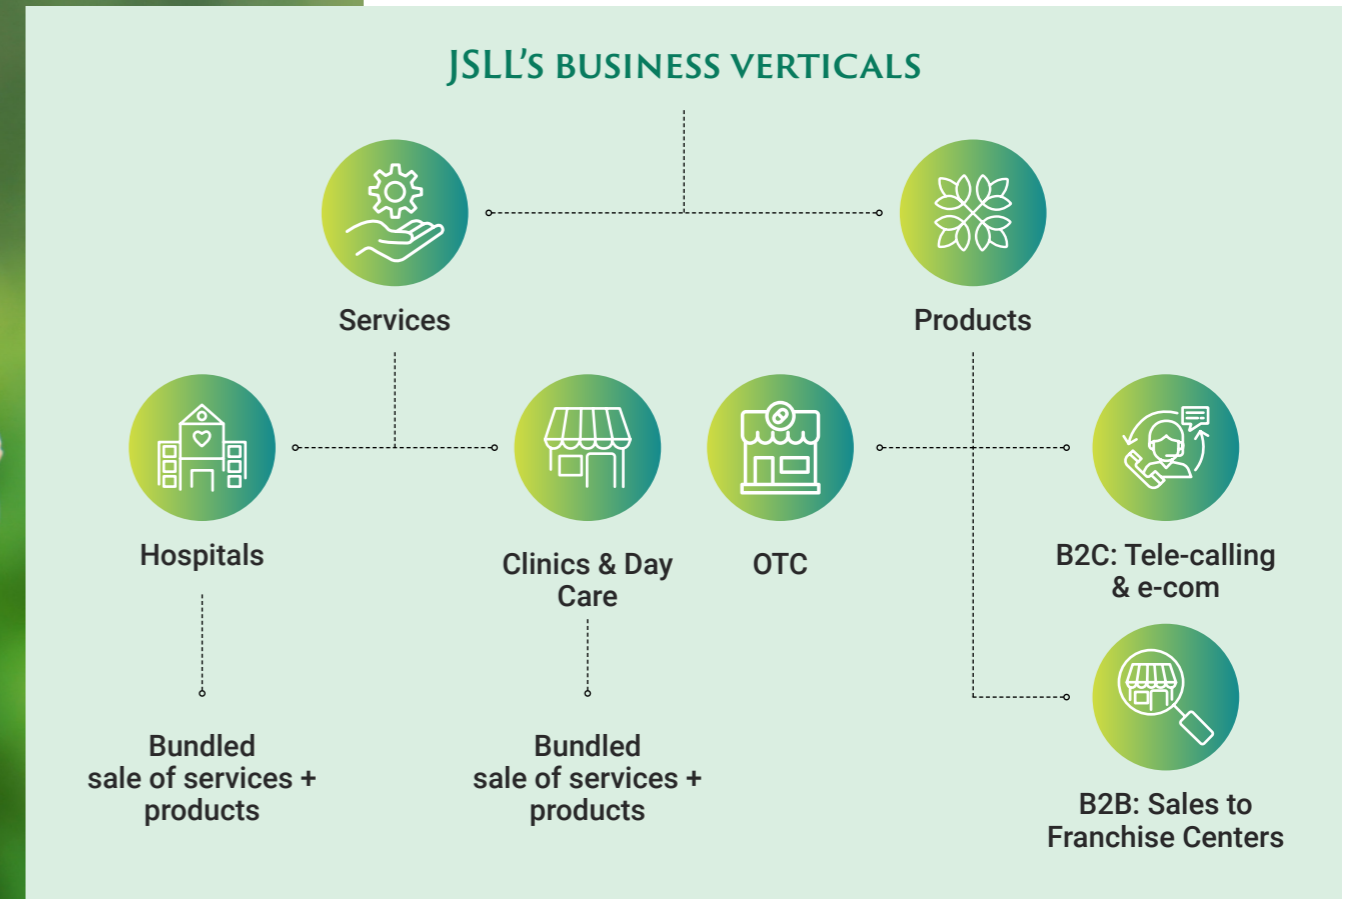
JSLL's BUSINESS VERTICALS

Services

Products

Hospitals

Clinics & Day Care

OTC

B2C: Tele-calling & e-com

B2B: Sales to Franchise Centers

Bundled sale of services + products

Bundled sale of services + products